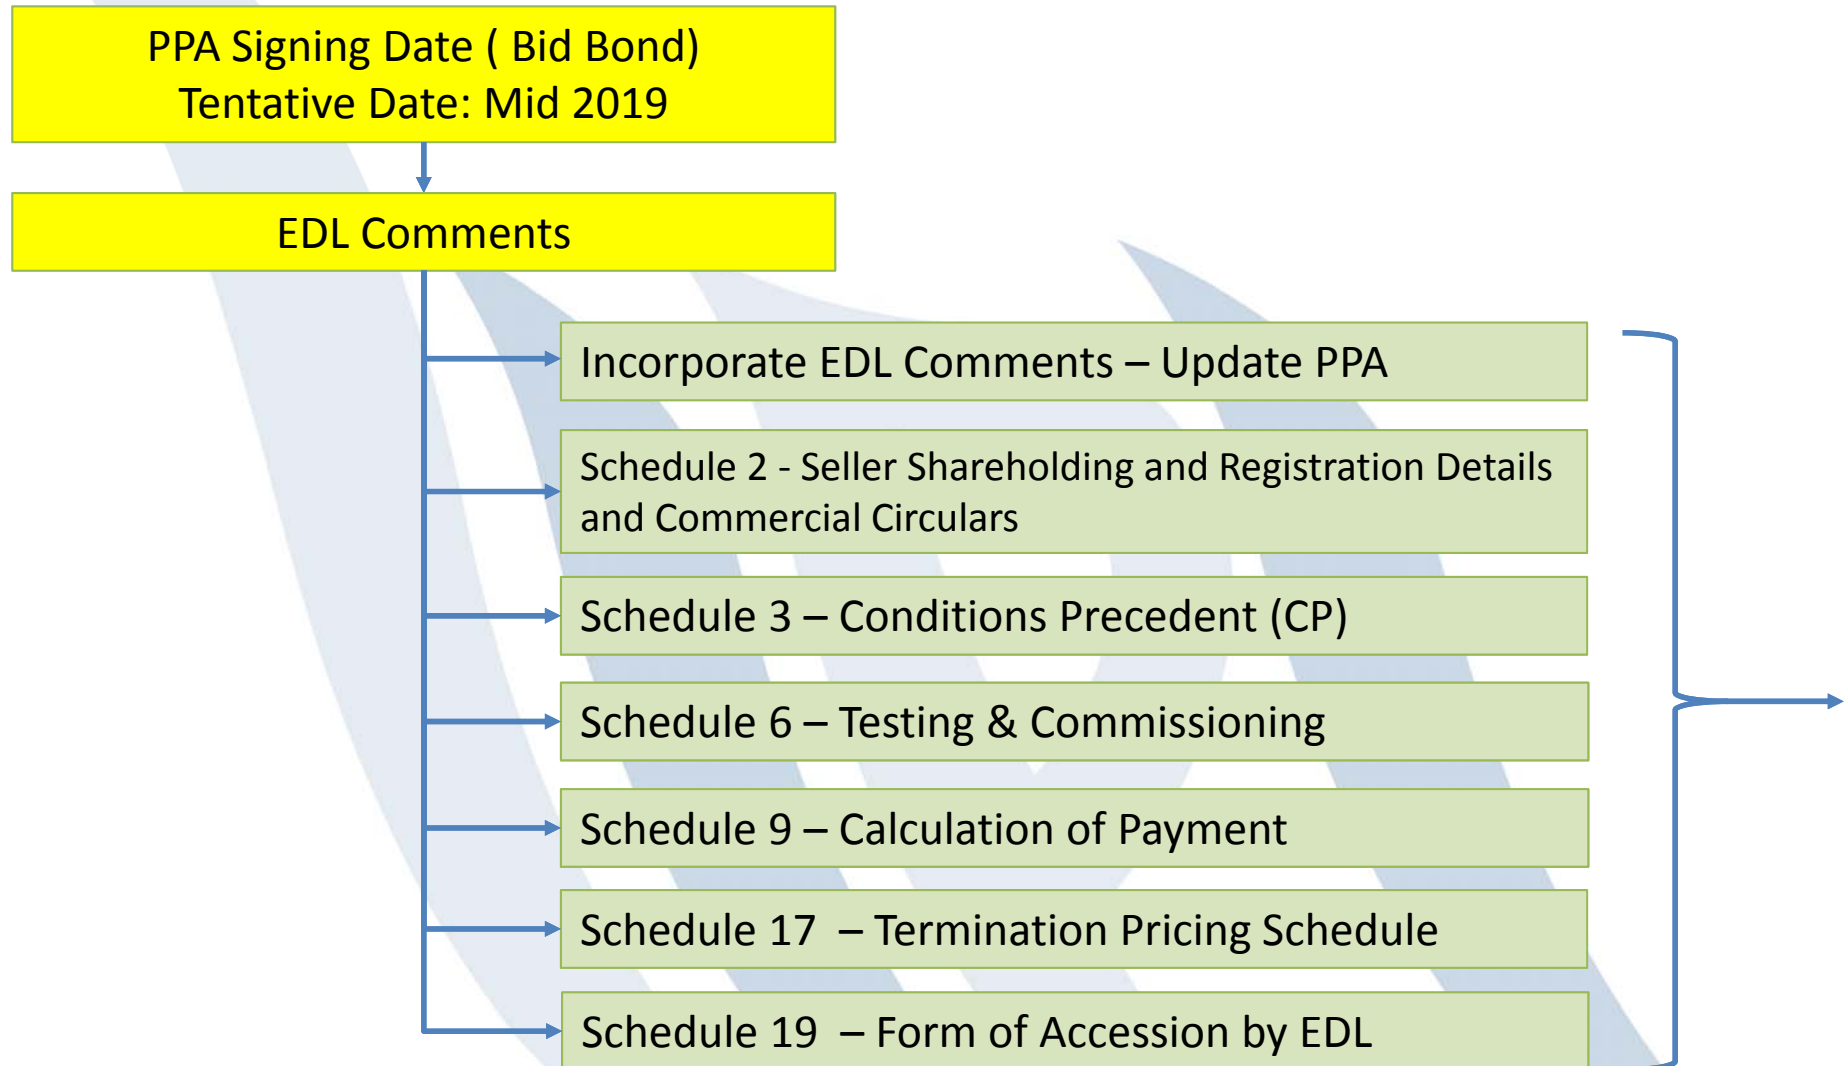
PPA Signing Date ( Bid Bond)
Tentative Date: Mid 2019

EDL Comments

Incorporate EDL Comments – Update PPA

Schedule 2 - Seller Shareholding and Registration Details and Commercial Circulars

Schedule 3 – Conditions Precedent (CP)

Schedule 6 – Testing & Commissioning

Schedule 9 – Calculation of Payment

Schedule 17 – Termination Pricing Schedule

Schedule 19 – Form of Accession by EDL